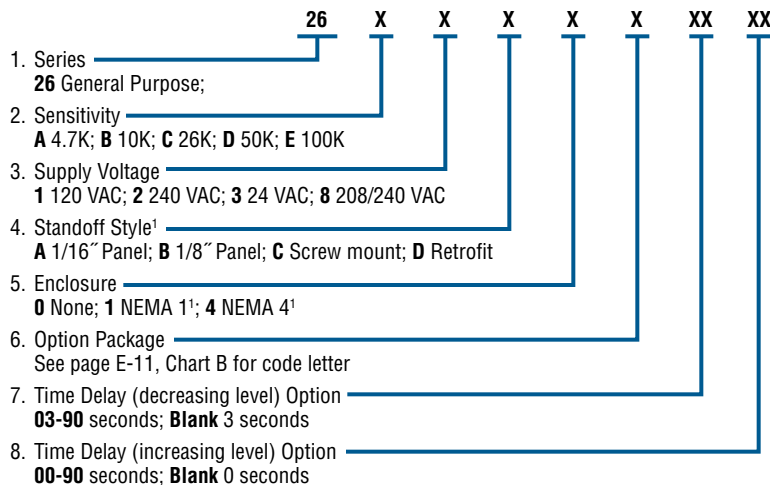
26 X X X X X XX XX

1. Series
**26** General Purpose;

2. Sensitivity
**A** 4.7K; **B** 10K; **C** 26K; **D** 50K; **E** 100K

3. Supply Voltage
**1** 120 VAC; **2** 240 VAC; **3** 24 VAC; **8** 208/240 VAC

4. Standoff Style$^1$
**A** 1/16˝ Panel; **B** 1/8˝ Panel; **C** Screw mount; **D** Retrofit

5. Enclosure
**0** None; **1** NEMA 1$^1$; **4** NEMA 4$^1$

6. Option Package
See page E-11, Chart B for code letter

7. Time Delay (decreasing level) Option
**03-90** seconds; **Blank** 3 seconds

8. Time Delay (increasing level) Option
**00-90** seconds; **Blank** 0 seconds